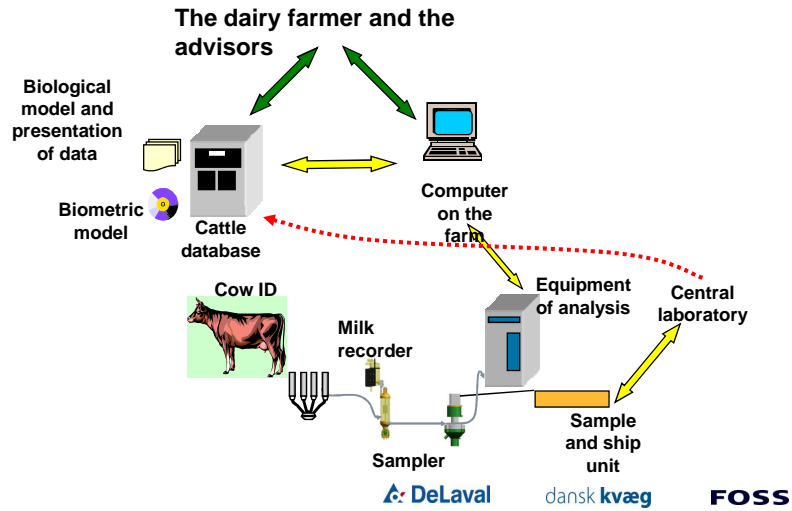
The dairy farmer and the advisors

Biological model and presentation of data

Biometric model

Cattle database

Computer on the farm

Cow ID

Milk recorder

Equipment of analysis

Central laboratory

Sampler

Sample and ship unit

DeLaval

dansk kvæg

FOSS